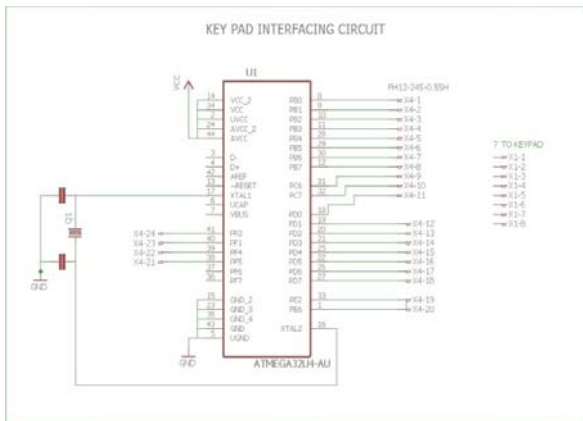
KEY PAD INTERFACING CIRCUIT

U1

VCC

VCC_2
VCC
UVCC
AVCC_2
AVCC

D-
D+
AREF
~RESET
XTAL1
UCAP
VBUS

PF0
PF1
PF4
PF5
PF6
PF7

GND_2
GND_3
GND_4
GND
UGND

PB0
PB1
PB2
PB3
PB4
PB5
PB6
PB7

PC6
PC7

PD0
PD1
PD2
PD3
PD4
PD5
PD6
PD7

PE2
PE6

XTAL2

ATMEGA32U4-AU

PH13-245-0.55H

X4-1
X4-2
X4-3
X4-4
X4-5
X4-6
X4-7
X4-8
X4-9
X4-10
X4-11
X4-12
X4-13
X4-14
X4-15
X4-16
X4-17
X4-18
X4-19
X4-20

X4-24
X4-23
X4-22
X4-21

Q1

GND

GND

7 TO KEYPAD
X1-1
X1-2
X1-3
X1-4
X1-5
X1-6
X1-7
X1-8